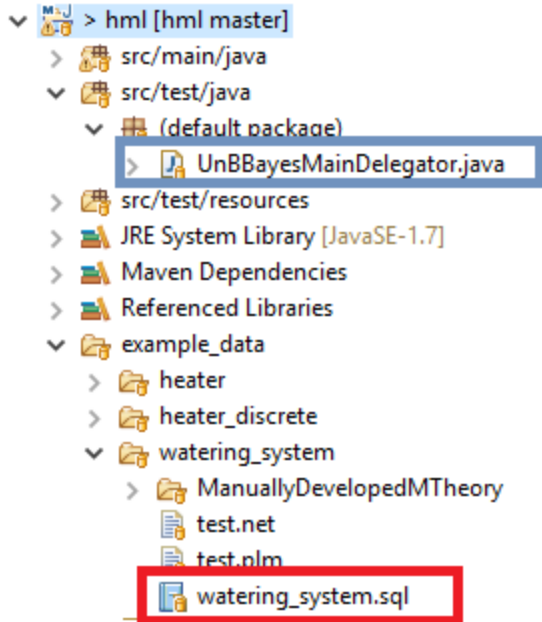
> hml [hml master]
src/main/java
src/test/java
(default package)
UnBBayesMainDelegator.java
src/test/resources
JRE System Library [JavaSE-1.7]
Maven Dependencies
Referenced Libraries
example_data
heater
heater_discrete
watering_system
ManuallyDevelopedMTheory
test.net
test.plm
watering_system.sql